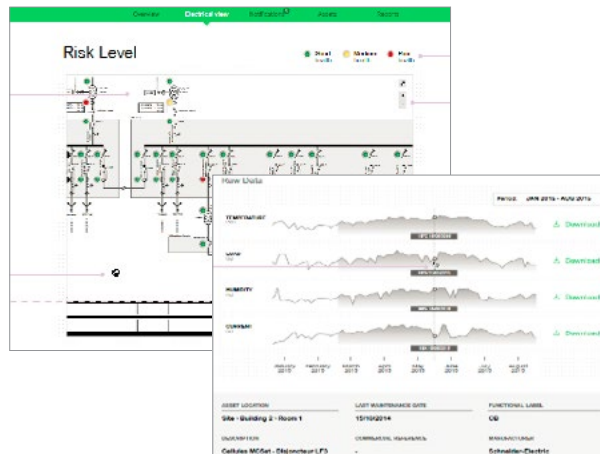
Overview Electrical view Notifications Assets Reports

Risk Level

Good Medium Bad

Raw Data

Period JAN 2015 - AUG 2015

TEMPERATURE

Download

GAS

Download

HUMIDITY

Download

CURRENT

Download

ASSET LOCATION

Site - Building 2 - Room 1

LAST MAINTENANCE DATE

15/10/2014

FUNCTIONAL LABEL

CB

DESCRIPTION

Cellules MCSet - Disjoncteur LF3

COMMERCIAL REFERENCE

MANUFACTURER

Schneider-Electric